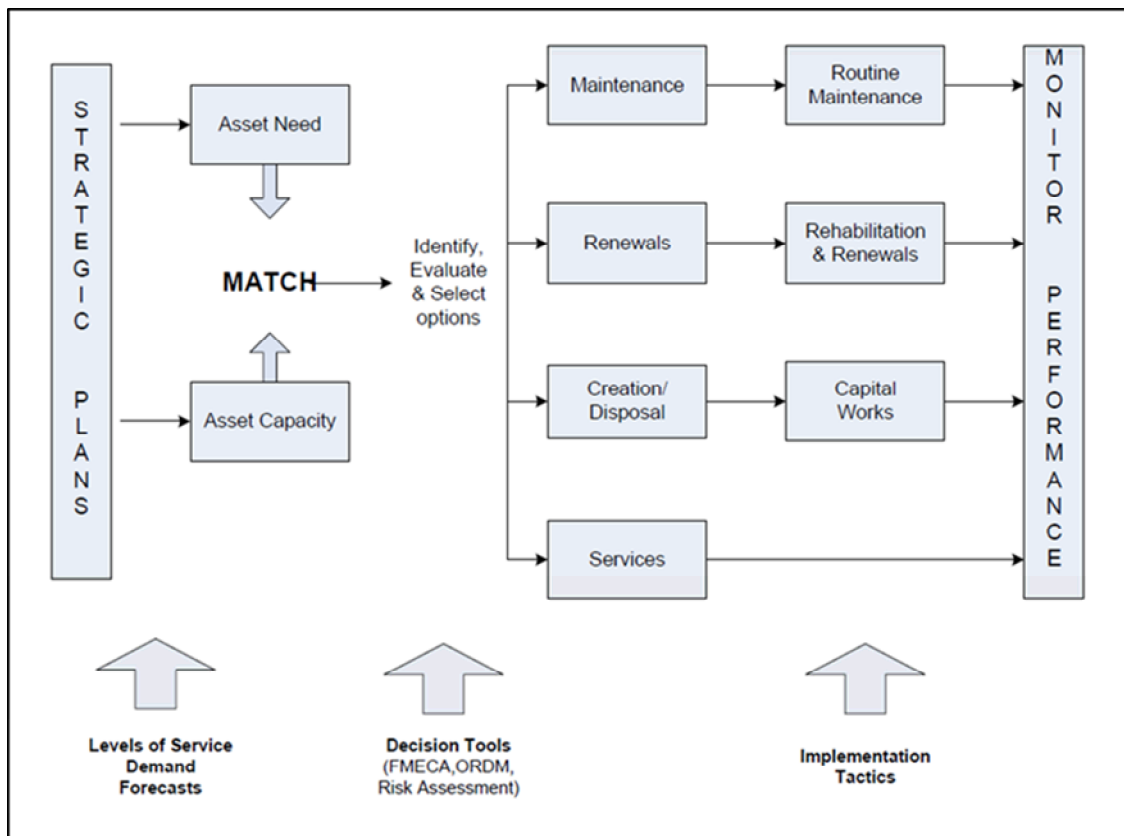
STRATEGIC PLANS

Asset Need

MATCH

Asset Capacity

Identify, Evaluate & Select options

Maintenance

Routine Maintenance

Renewals

Rehabilitation & Renewals

Creation/ Disposal

Capital Works

Services

MONITOR PERFORMANCE

Levels of Service Demand Forecasts

Decision Tools (FMECA,ORDM, Risk Assessment)

Implementation Tactics